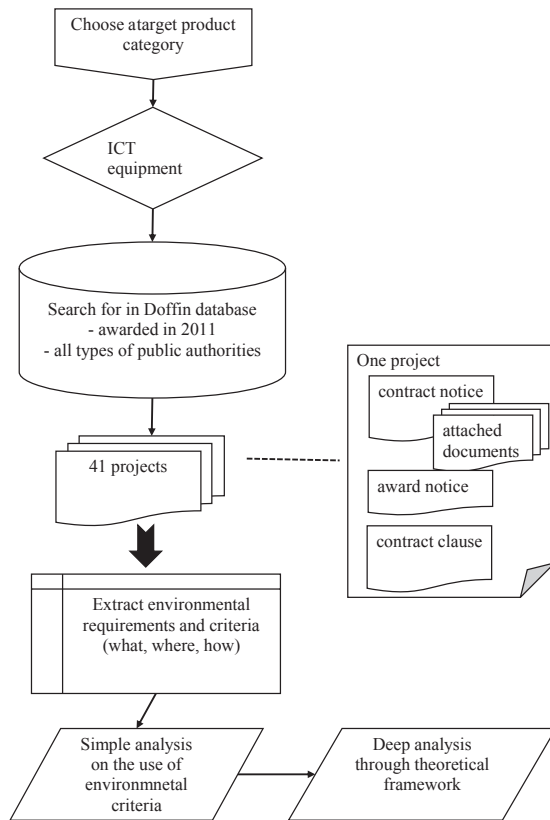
Choose atarget product category

ICT equipment

Search for in Doffin database
- awarded in 2011
- all types of public authorities

41 projects

One project

contract notice

attached documents

award notice

contract clause

Extract environmental requirements and criteria (what, where, how)

Simple analysis on the use of environmnetal criteria

Deep analysis through theoretical framework